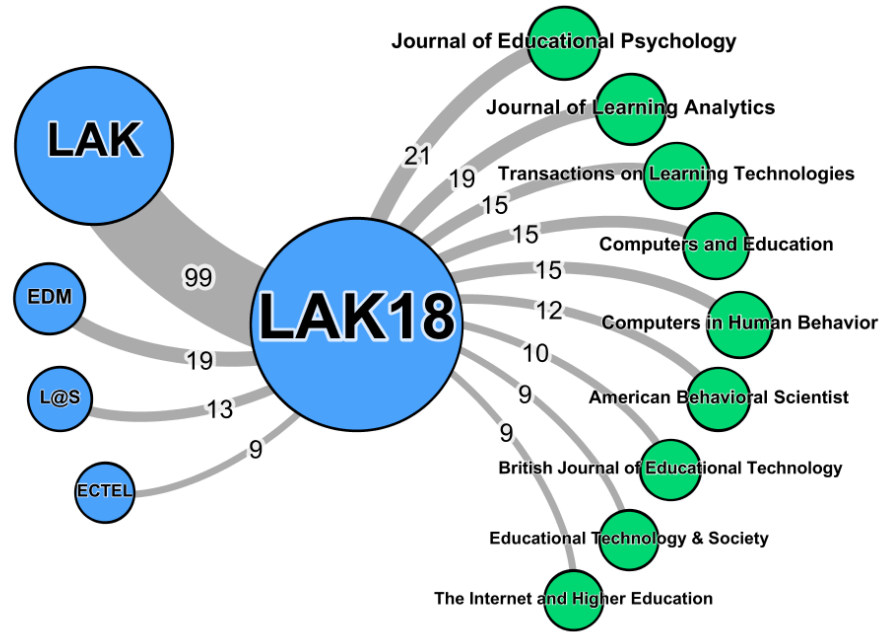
LAK

99

EDM

19

L@S

13

ECTEL

9

LAK18

Journal of Educational Psychology

21

Journal of Learning Analytics

19

Transactions on Learning Technologies

15

Computers and Education

15

15

Computers in Human Behavior

12

10

American Behavioral Scientist

9

9

British Journal of Educational Technology

Educational Technology & Society

The Internet and Higher Education